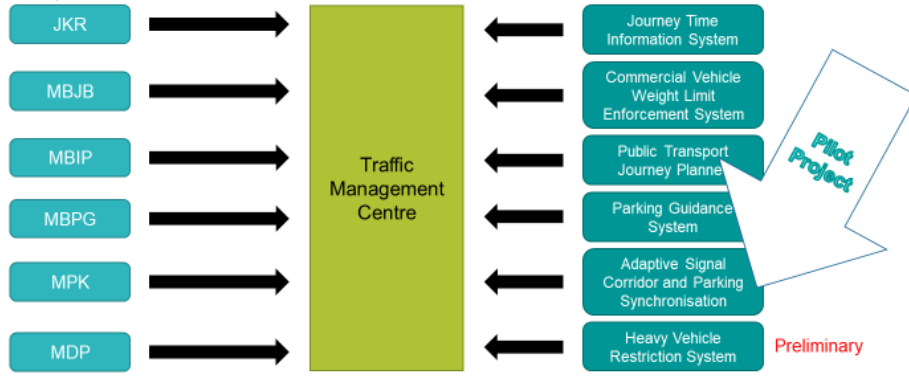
JKR

MBJB

MBIP

MBPG

MPK

MDP

Traffic Management Centre

Journey Time Information System

Commercial Vehicle Weight Limit Enforcement System

Public Transport Journey Planne

Parking Guidance System

Adaptive Signal Corridor and Parking Synchronisation

Heavy Vehicle Restriction System

Preliminary

Pilot Project